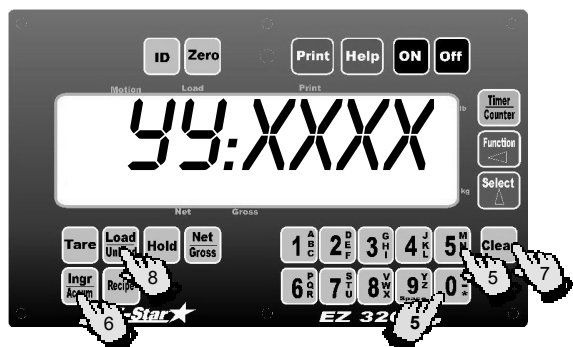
ID
Zero
Print
Help
ON
Off
Motion
Load
Print
YY:XXXX
lb
kg
Timer
Counter
Function
Select
Net
Gross
Tare
Load
Unl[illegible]
Hold
Net
Gross
Ingr
Accum
Recipe
8
6
1 ABC
2 DEF
3 GHI
4 JKL
5 MN
6 PQR
7 STU
8 VWX
9 YZ
Space
0
Clear
5
7
5
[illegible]-Star
EZ 32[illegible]